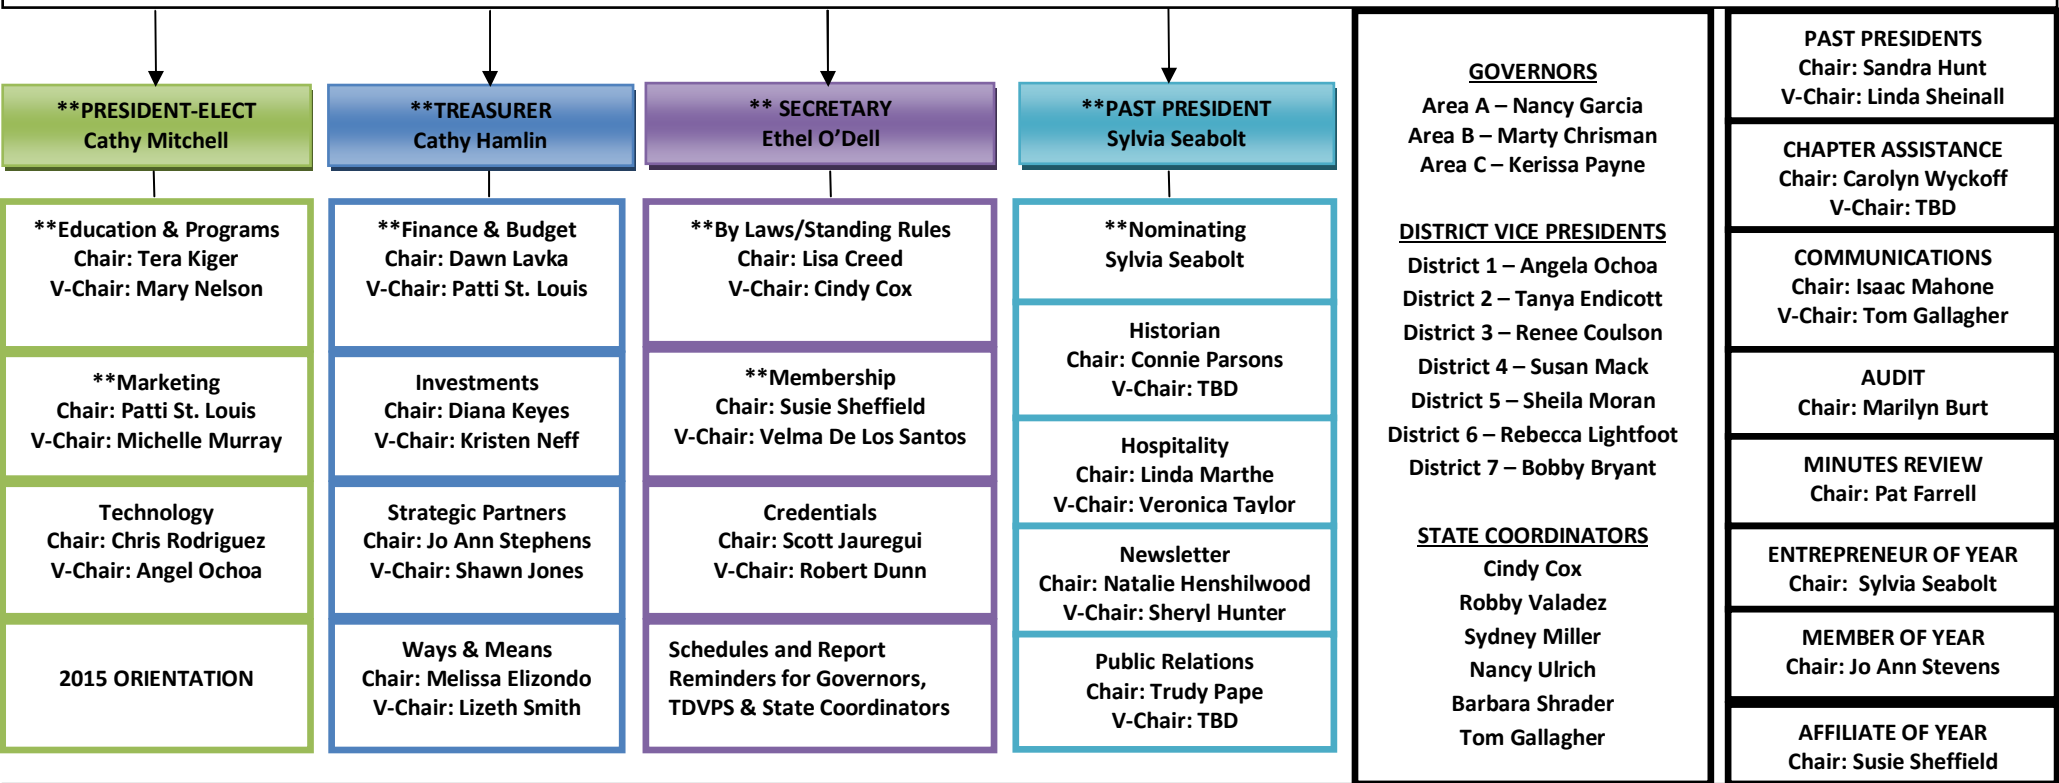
**PRESIDENT-ELECT
Cathy Mitchell

**Education & Programs
Chair: Tera Kiger
V-Chair: Mary Nelson

**Marketing
Chair: Patti St. Louis
V-Chair: Michelle Murray

Technology
Chair: Chris Rodriguez
V-Chair: Angel Ochoa

2015 ORIENTATION

**TREASURER
Cathy Hamlin

**Finance & Budget
Chair: Dawn Lavka
V-Chair: Patti St. Louis

Investments
Chair: Diana Keyes
V-Chair: Kristen Neff

Strategic Partners
Chair: Jo Ann Stephens
V-Chair: Shawn Jones

Ways & Means
Chair: Melissa Elizondo
V-Chair: Lizeth Smith

** SECRETARY
Ethel O'Dell

**By Laws/Standing Rules
Chair: Lisa Creed
V-Chair: Cindy Cox

**Membership
Chair: Susie Sheffield
V-Chair: Velma De Los Santos

Credentials
Chair: Scott Jauregui
V-Chair: Robert Dunn

Schedules and Report Reminders for Governors, TDVPS & State Coordinators

**PAST PRESIDENT
Sylvia Seabolt

**Nominating
Sylvia Seabolt

Historian
Chair: Connie Parsons
V-Chair: TBD

Hospitality
Chair: Linda Marthe
V-Chair: Veronica Taylor

Newsletter
Chair: Natalie Henshilwood
V-Chair: Sheryl Hunter

Public Relations
Chair: Trudy Pape
V-Chair: TBD

GOVERNORS
Area A – Nancy Garcia
Area B – Marty Chrisman
Area C – Kerissa Payne

DISTRICT VICE PRESIDENTS
District 1 – Angela Ochoa
District 2 – Tanya Endicott
District 3 – Renee Coulson
District 4 – Susan Mack
District 5 – Sheila Moran
District 6 – Rebecca Lightfoot
District 7 – Bobby Bryant

STATE COORDINATORS
Cindy Cox
Robby Valadez
Sydney Miller
Nancy Ulrich
Barbara Shrader
Tom Gallagher

PAST PRESIDENTS
Chair: Sandra Hunt
V-Chair: Linda Sheinall

CHAPTER ASSISTANCE
Chair: Carolyn Wyckoff
V-Chair: TBD

COMMUNICATIONS
Chair: Isaac Mahone
V-Chair: Tom Gallagher

AUDIT
Chair: Marilyn Burt

MINUTES REVIEW
Chair: Pat Farrell

ENTREPRENEUR OF YEAR
Chair: Sylvia Seabolt

MEMBER OF YEAR
Chair: Jo Ann Stevens

AFFILIATE OF YEAR
Chair: Susie Sheffield